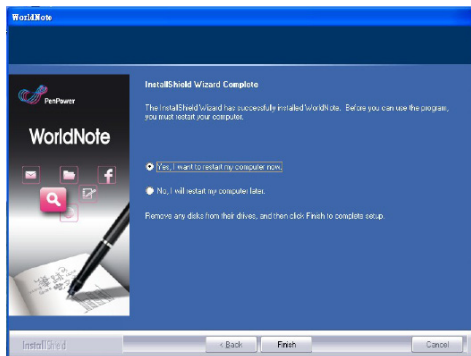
WorldNote

PenPower

WorldNote

InstallShield Wizard Complete

The InstallShield Wizard has successfully installed WorldNote. Before you can use the program, you must restart your computer.

Yes, I want to restart my computer now.

No, I will restart my computer later.

Remove any disks from their drives, and then click Finish to complete setup.

InstallShield

< Back

Finish

Cancel